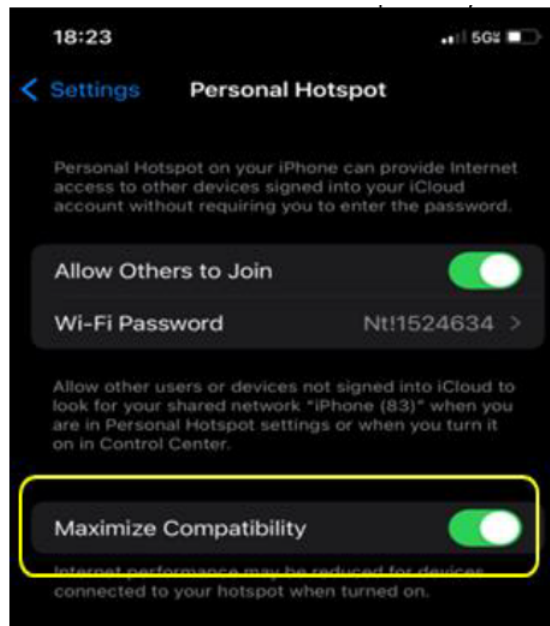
18:23

5G

Settings

Personal Hotspot

Personal Hotspot on your iPhone can provide Internet access to other devices signed into your iCloud account without requiring you to enter the password.

Allow Others to Join

Wi-Fi Password

Nt!1524634

Allow other users or devices not signed into iCloud to look for your shared network "iPhone (83)" when you are in Personal Hotspot settings or when you turn it on in Control Center.

Maximize Compatibility

Internet performance may be reduced for devices connected to your hotspot when turned on.